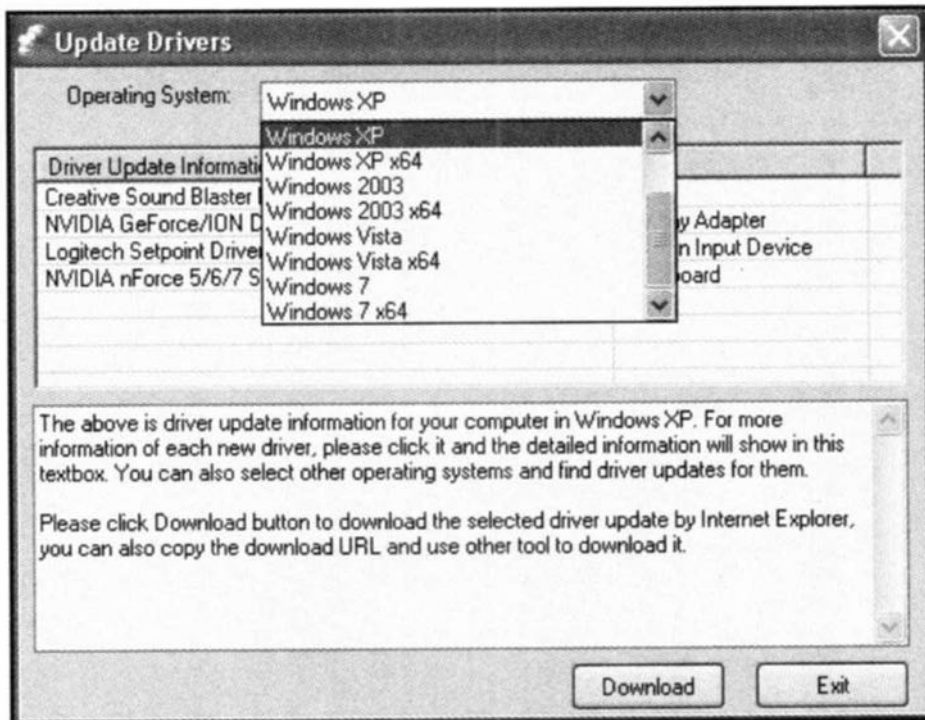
Update Drivers

Operating System: Windows XP

Windows XP
Windows XP x64
Windows 2003
Windows 2003 x64
Windows Vista
Windows Vista x64
Windows 7
Windows 7 x64

Driver Update Informati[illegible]
Creative Sound Blaster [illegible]
NVIDIA GeForce/ION D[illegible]
Logitech Setpoint Drive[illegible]
NVIDIA nForce 5/6/7 S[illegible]

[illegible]y Adapter
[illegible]n Input Device
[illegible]oard

The above is driver update information for your computer in Windows XP. For more information of each new driver, please click it and the detailed information will show in this textbox. You can also select other operating systems and find driver updates for them.

Please click Download button to download the selected driver update by Internet Explorer, you can also copy the download URL and use other tool to download it.

Download
Exit